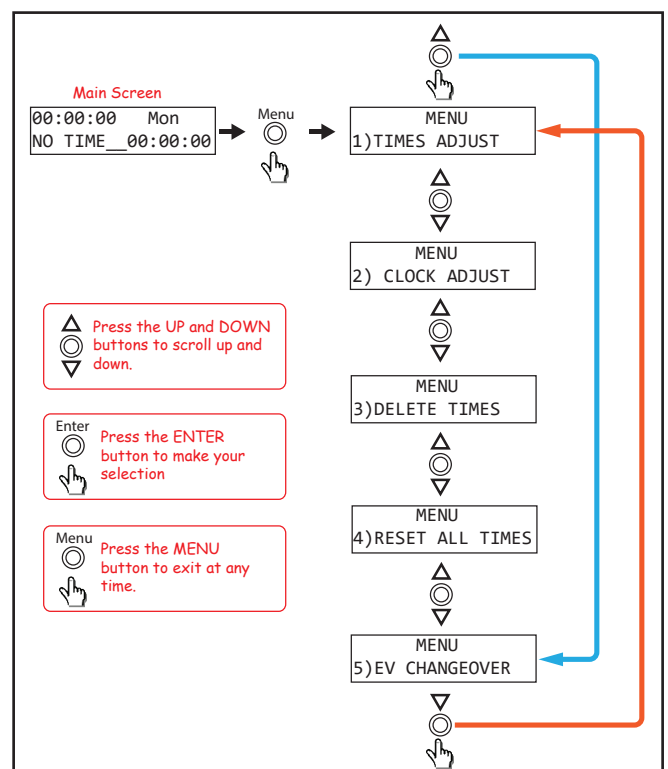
Main Screen

00:00:00 Mon
NO TIME__00:00:00

Menu

MENU
1)TIMES ADJUST

MENU
2) CLOCK ADJUST

MENU
3)DELETE TIMES

MENU
4)RESET ALL TIMES

MENU
5)EV CHANGEOVER

Press the UP and DOWN buttons to scroll up and down.

Enter
Press the ENTER button to make your selection

Menu
Press the MENU button to exit at any time.